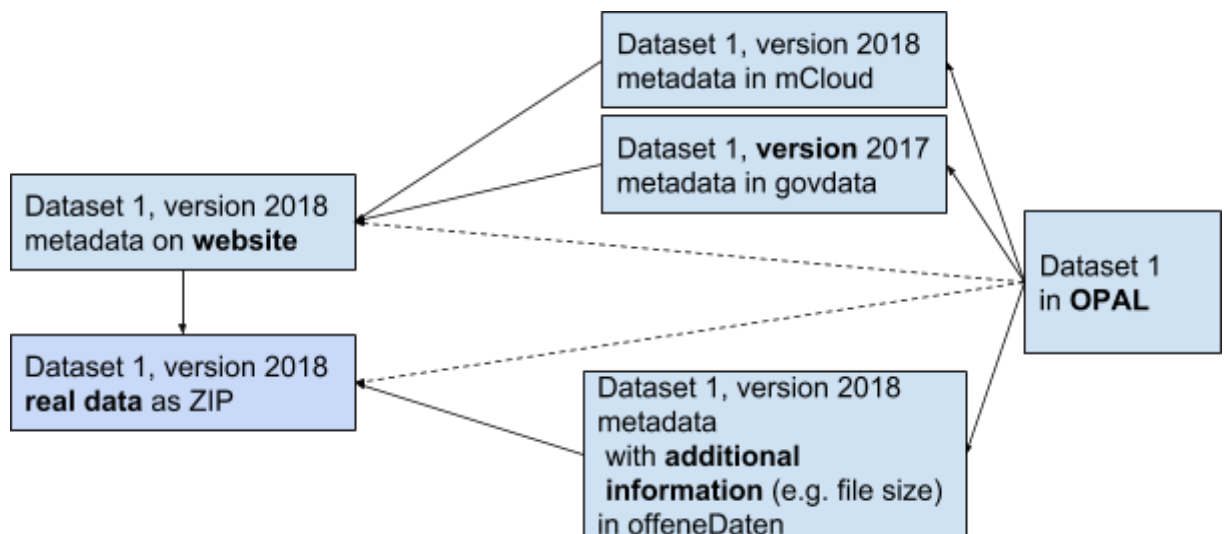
Dataset 1, version 2018 metadata in mCloud

Dataset 1, version 2017 metadata in govdata

Dataset 1, version 2018 metadata on website

Dataset 1 in OPAL

Dataset 1, version 2018 real data as ZIP

Dataset 1, version 2018 metadata with additional information (e.g. file size) in offeneDaten